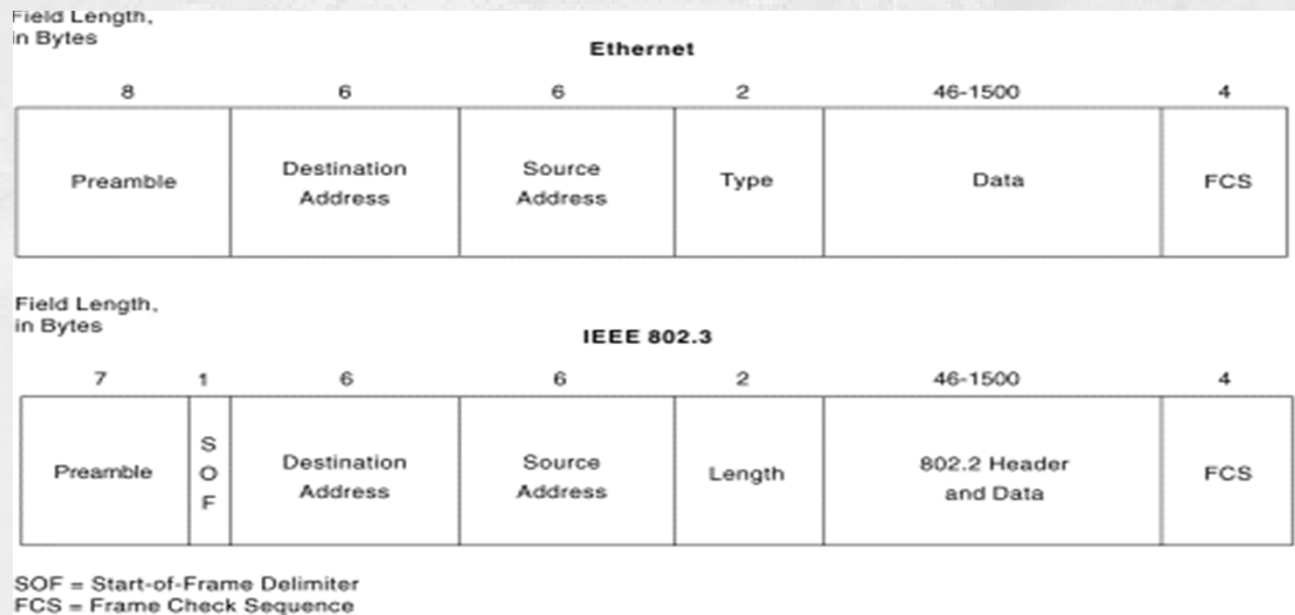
Field Length, in Bytes

Ethernet

| 8 | 6 | 6 | 2 | 46-1500 | 4 |
|---|---|---|---|---|---|
| Preamble | Destination Address | Source Address | Type | Data | FCS |

Field Length, in Bytes

IEEE 802.3

| 7 | 1 | 6 | 6 | 2 | 46-1500 | 4 |
|---|---|---|---|---|---|---|
| Preamble | SOF | Destination Address | Source Address | Length | 802.2 Header and Data | FCS |

SOF = Start-of-Frame Delimiter
FCS = Frame Check Sequence